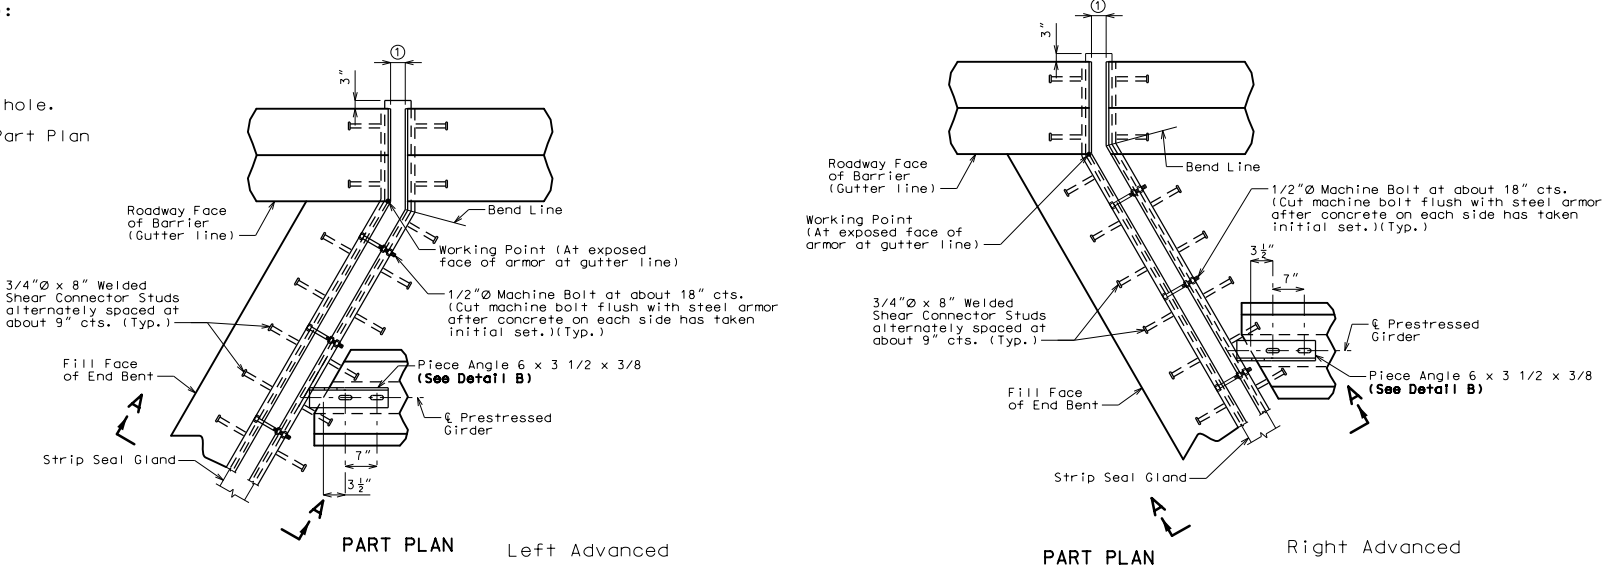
:

hole.

Part Plan

①

3"

Roadway Face of Barrier (Gutter line)

Bend Line

Working Point (At exposed face of armor at gutter line)

3/4"Ø x 8" Welded Shear Connector Studs alternately spaced at about 9" cts. (Typ.)

1/2"Ø Machine Bolt at about 18" cts. (Cut machine bolt flush with steel armor after concrete on each side has taken initial set.)(Typ.)

Fill Face of End Bent

Piece Angle 6 x 3 1/2 x 3/8 (See Detail B)

A

℄ Prestressed Girder

Strip Seal Gland

7"

$3\frac{1}{2}$"

A

PART PLAN

Left Advanced

①

3"

Roadway Face of Barrier (Gutter line)

Bend Line

Working Point (At exposed face of armor at gutter line)

1/2"Ø Machine Bolt at about 18" cts. (Cut machine bolt flush with steel armor after concrete on each side has taken initial set.)(Typ.)

$3\frac{1}{2}$"

7"

3/4"Ø x 8" Welded Shear Connector Studs alternately spaced at about 9" cts. (Typ.)

℄ Prestressed Girder

Fill Face of End Bent

Piece Angle 6 x 3 1/2 x 3/8 (See Detail B)

A

Strip Seal Gland

A

PART PLAN

Right Advanced